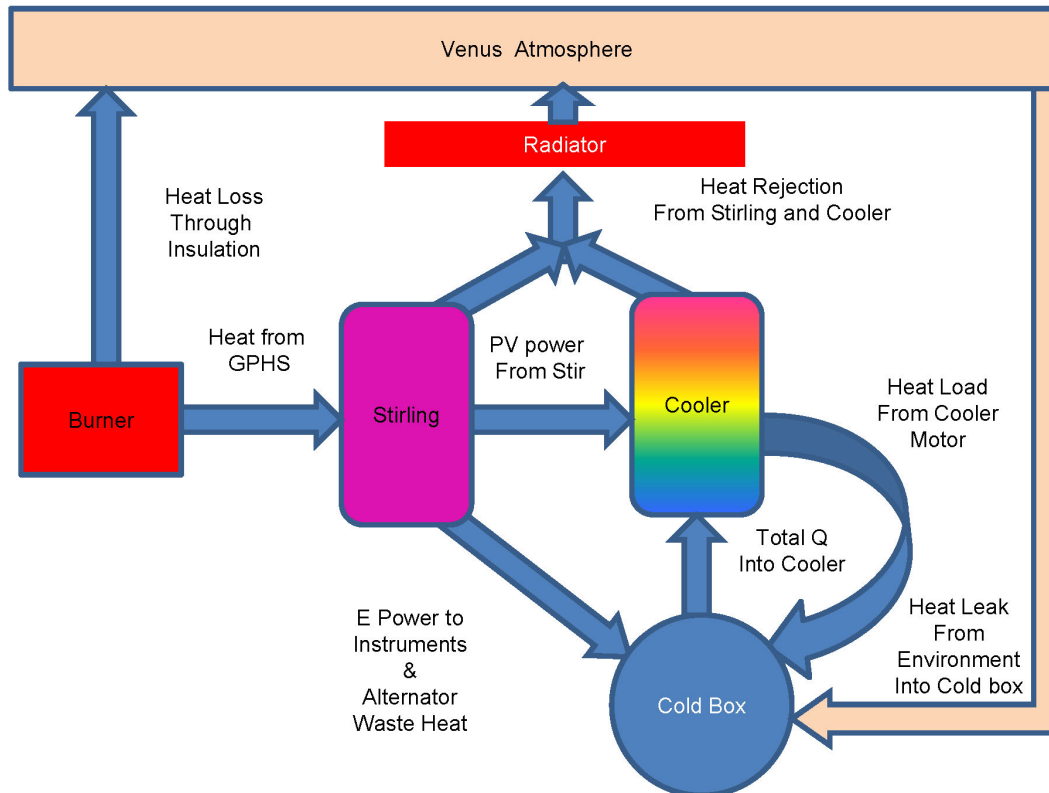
Venus Atmosphere

Radiator

Heat Loss Through Insulation

Heat Rejection From Stirling and Cooler

Heat from GPHS

PV power From Stir

Burner

Stirling

Cooler

Heat Load From Cooler Motor

Total Q Into Cooler

E Power to Instruments & Alternator Waste Heat

Heat Leak From Environment Into Cold box

Cold Box